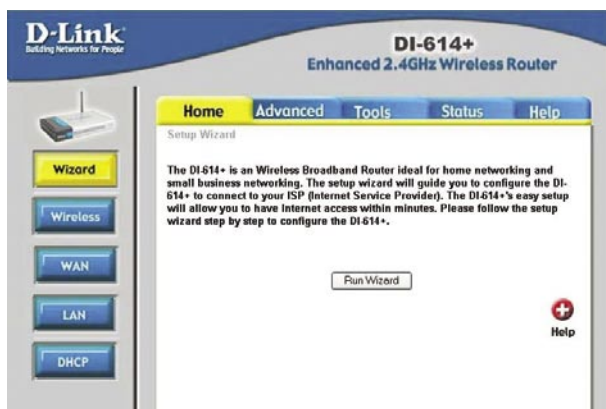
D-Link
Building Networks for People

DI-614+
Enhanced 2.4GHz Wireless Router

Home
Advanced
Tools
Status
Help

Setup Wizard

Wizard
Wireless
WAN
LAN
DHCP

The DI-614+ is an Wireless Broadband Router ideal for home networking and small business networking. The setup wizard will guide you to configure the DI-614+ to connect to your ISP (Internet Service Provider). The DI-614+'s easy setup will allow you to have Internet access within minutes. Please follow the setup wizard step by step to configure the DI-614+.

Run Wizard

Help